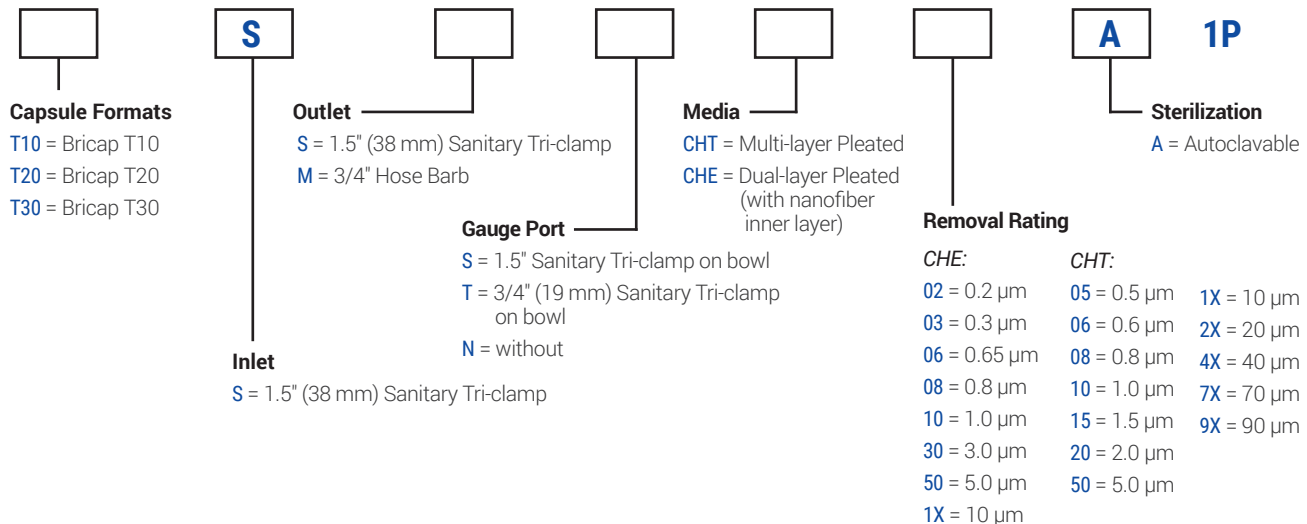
S A 1P

Capsule Formats
T10 = Bricap T10
T20 = Bricap T20
T30 = Bricap T30

Outlet
S = 1.5" (38 mm) Sanitary Tri-clamp
M = 3/4" Hose Barb

Media
CHT = Multi-layer Pleated
CHE = Dual-layer Pleated (with nanofiber inner layer)

Sterilization
A = Autoclavable

Gauge Port
S = 1.5" Sanitary Tri-clamp on bowl
T = 3/4" (19 mm) Sanitary Tri-clamp on bowl
N = without

Inlet
S = 1.5" (38 mm) Sanitary Tri-clamp

Removal Rating
CHE:
02 = 0.2 µm
03 = 0.3 µm
06 = 0.65 µm
08 = 0.8 µm
10 = 1.0 µm
30 = 3.0 µm
50 = 5.0 µm
1X = 10 µm

CHT:
05 = 0.5 µm
06 = 0.6 µm
08 = 0.8 µm
10 = 1.0 µm
15 = 1.5 µm
20 = 2.0 µm
50 = 5.0 µm

1X = 10 µm
2X = 20 µm
4X = 40 µm
7X = 70 µm
9X = 90 µm